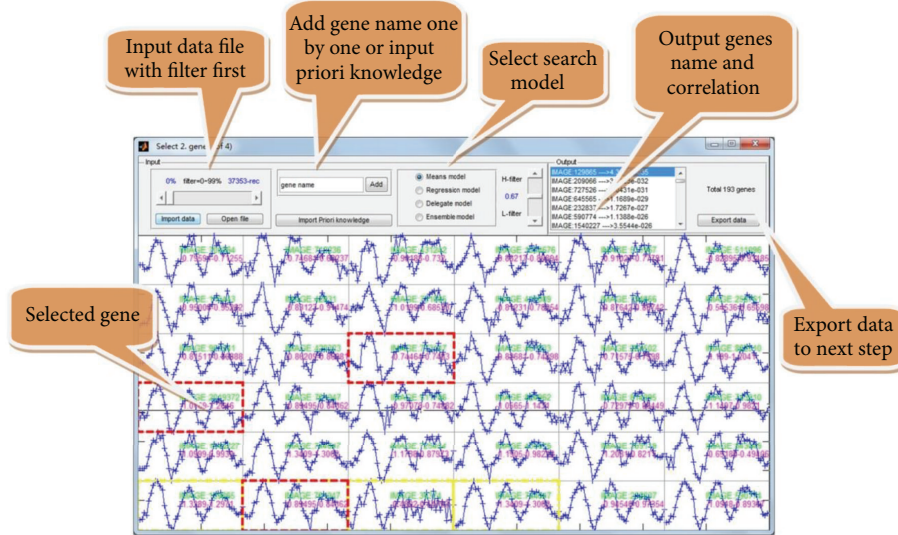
Input data file with filter first

Add gene name one by one or input priori knowledge

Select search model

Output genes name and correlation

Select 2. gene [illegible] 4)

Input

0% filter=0~99% 37353-rec

Import data

Open file

gene name

Add

Import Priori knowledge

Means model

Regression model

Delegate model

Ensemble model

H-filter

0.67

L-filter

Output

IMAGE:129965 --->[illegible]

IMAGE:209066 --->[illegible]032

IMAGE:727526 --->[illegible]431e-031

IMAGE:645565 --->1.1689e-029

IMAGE:232837 --->1.7267e-027

IMAGE:590774 --->1.1388e-026

IMAGE:1540227 --->3.5544e-026

Total 193 genes

Export data

Selected gene

Export data to next step